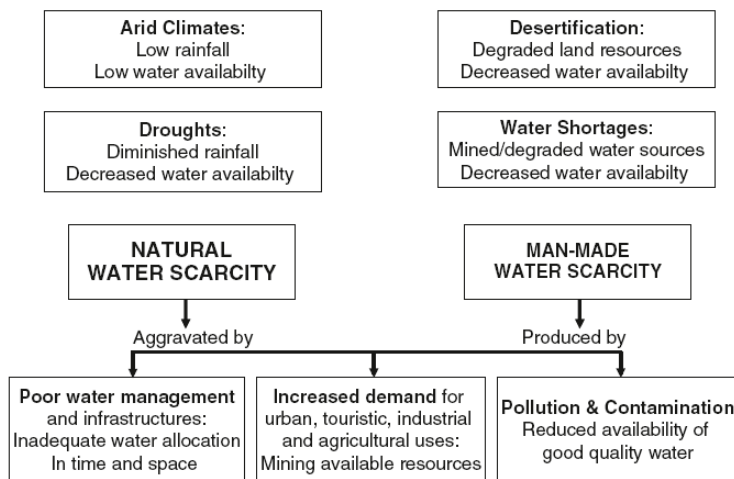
Arid Climates:
Low rainfall
Low water availabilty

Droughts:
Diminished rainfall
Decreased water availabilty

Desertification:
Degraded land resources
Decreased water availabilty

Water Shortages:
Mined/degraded water sources
Decreased water availabilty

NATURAL
WATER SCARCITY

MAN-MADE
WATER SCARCITY

Aggravated by

Produced by

Poor water management and infrastructures:
Inadequate water allocation
In time and space

Increased demand for urban, touristic, industrial and agricultural uses:
Mining available resources

Pollution & Contamination
Reduced availability of good quality water